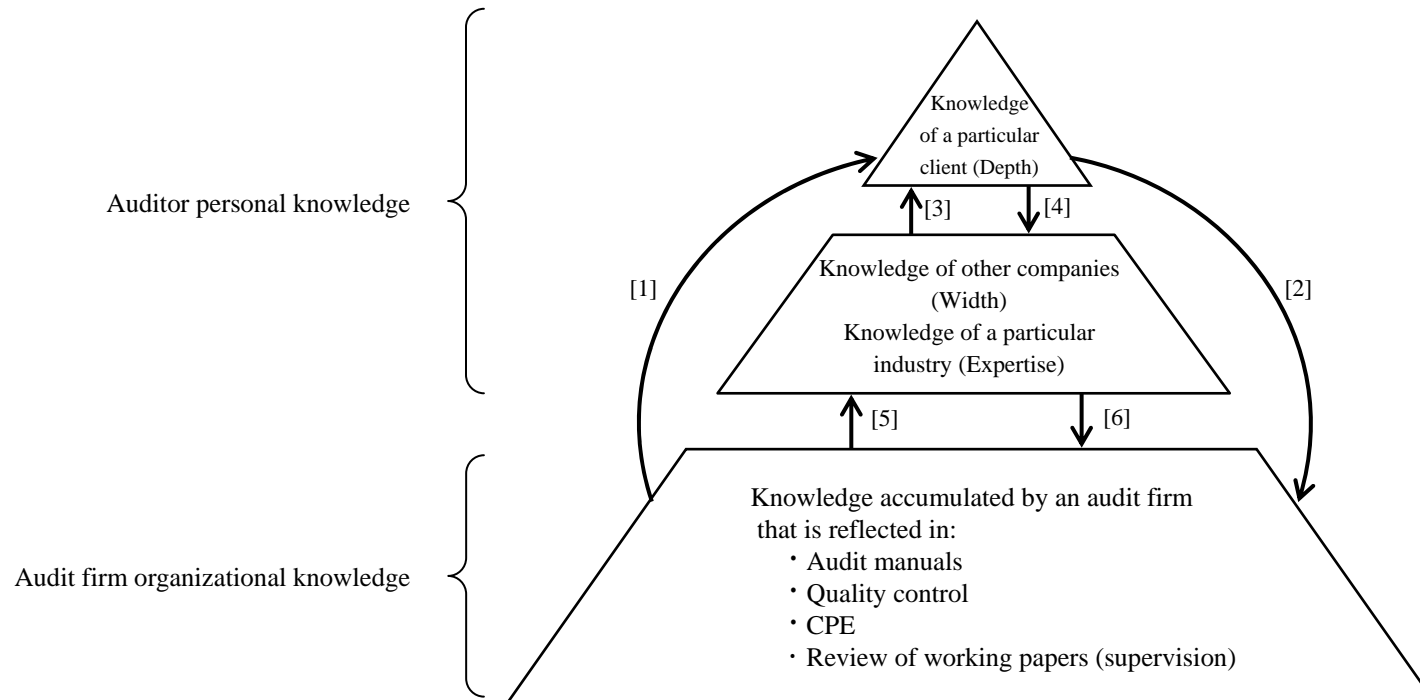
Auditor personal knowledge

Knowledge of a particular client (Depth)

[3]

[4]

[1]

[2]

Knowledge of other companies (Width)
Knowledge of a particular industry (Expertise)

[5]

[6]

Audit firm organizational knowledge

Knowledge accumulated by an audit firm that is reflected in:
・Audit manuals
・Quality control
・CPE
・Review of working papers (supervision)